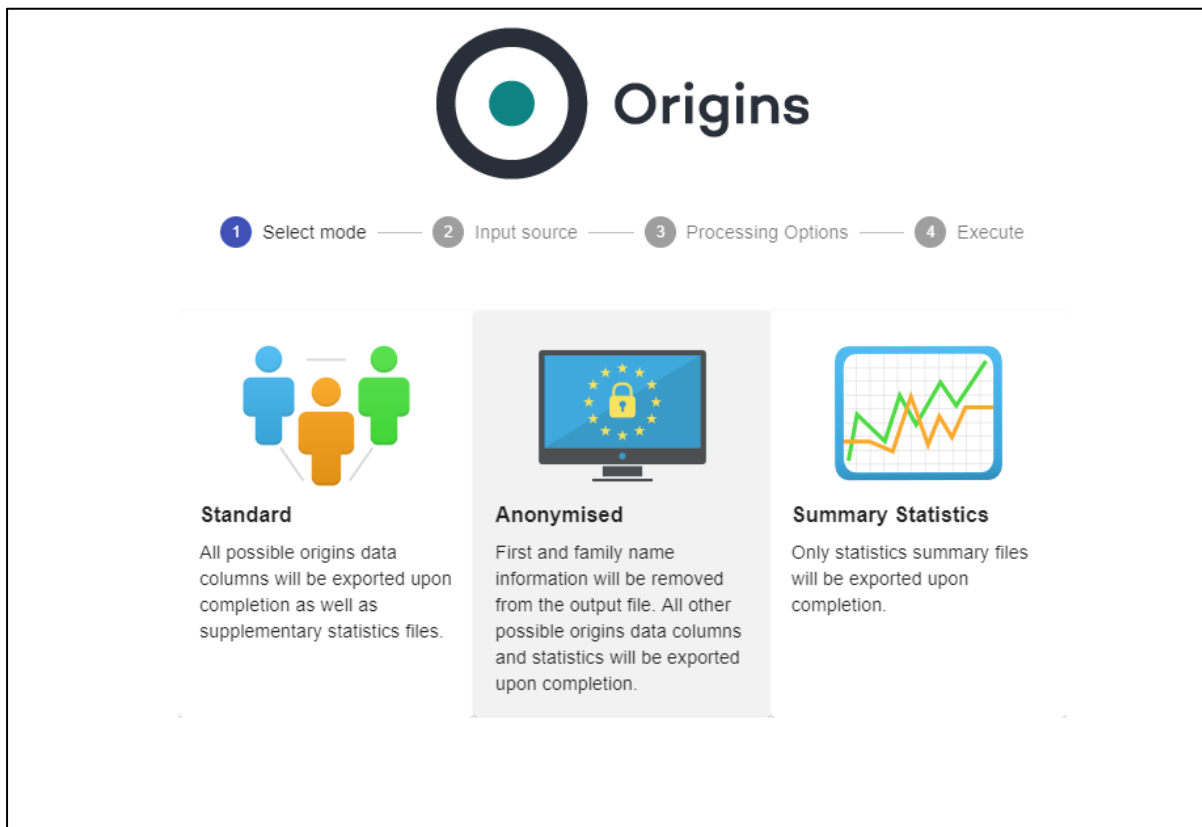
Origins

1 Select mode — 2 Input source — 3 Processing Options — 4 Execute

Standard

All possible origins data columns will be exported upon completion as well as supplementary statistics files.

Anonymised

First and family name information will be removed from the output file. All other possible origins data columns and statistics will be exported upon completion.

Summary Statistics

Only statistics summary files will be exported upon completion.